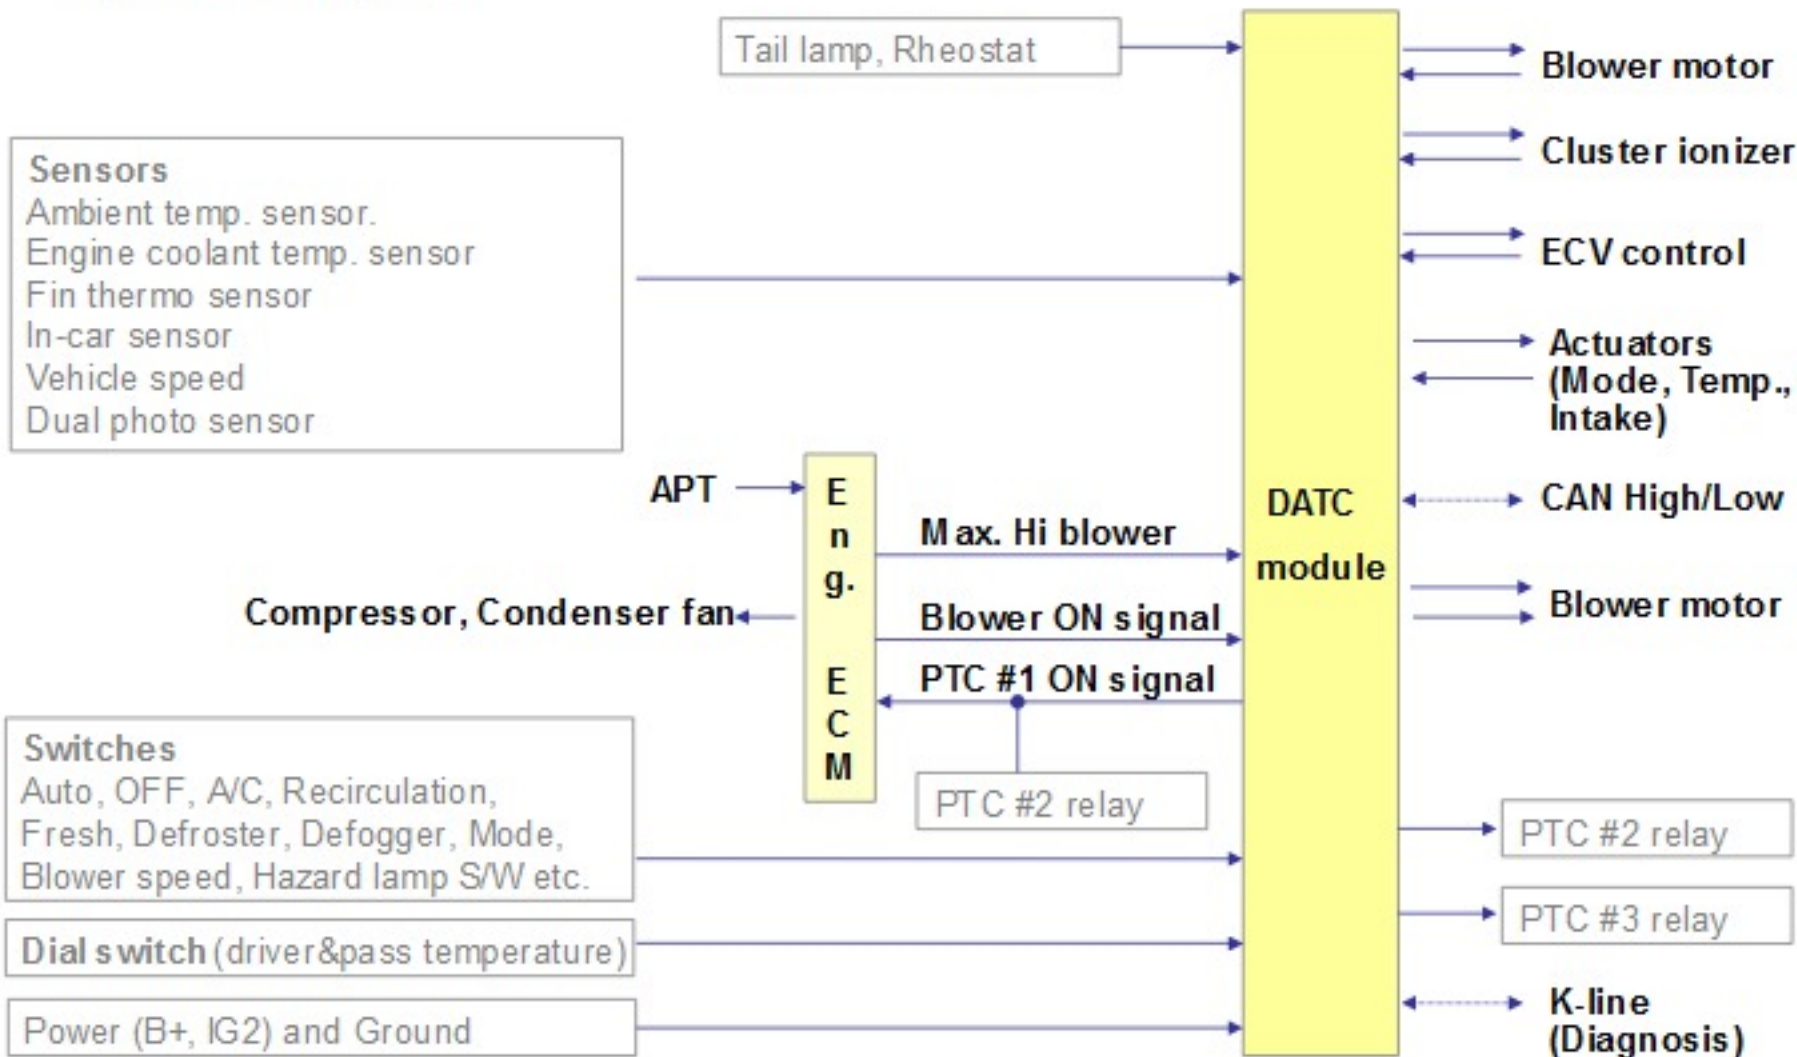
Tail lamp, Rheostat

Sensors
Ambient temp. sensor.
Engine coolant temp. sensor
Fin thermo sensor
In-car sensor
Vehicle speed
Dual photo sensor

APT

Eng. ECM

Max. Hi blower

Compressor, Condenser fan

Blower ON signal

PTC #1 ON signal

PTC #2 relay

Switches
Auto, OFF, A/C, Recirculation, Fresh, Defroster, Defogger, Mode, Blower speed, Hazard lamp S/W etc.

Dial switch (driver&pass temperature)

Power (B+, IG2) and Ground

DATC module

Blower motor

Cluster ionizer

ECV control

Actuators (Mode, Temp., Intake)

CAN High/Low

Blower motor

PTC #2 relay

PTC #3 relay

K-line (Diagnosis)